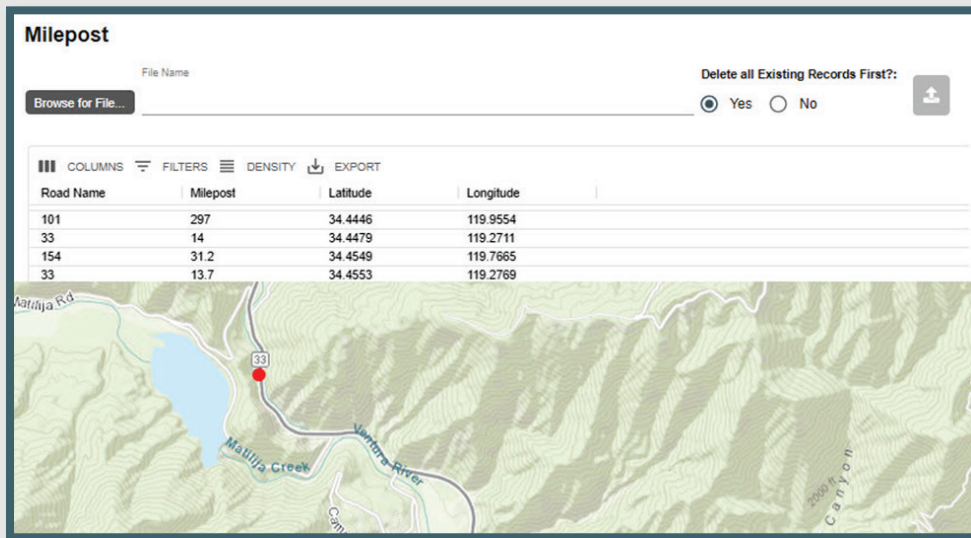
Milepost

File Name

Browse for File...

Delete all Existing Records First?:

Yes No

COLUMNS FILTERS DENSITY EXPORT

| Road Name | Milepost | Latitude | Longitude |
|---|---|---|---|
| 101 | 297 | 34.4446 | 119.9554 |
| 33 | 14 | 34.4479 | 119.2711 |
| 154 | 31.2 | 34.4549 | 119.7665 |
| 33 | 13.7 | 34.4553 | 119.2769 |

Matilija Rd

33

Matilija Creek

Ventura River

2000 ft

Canyon

Cam